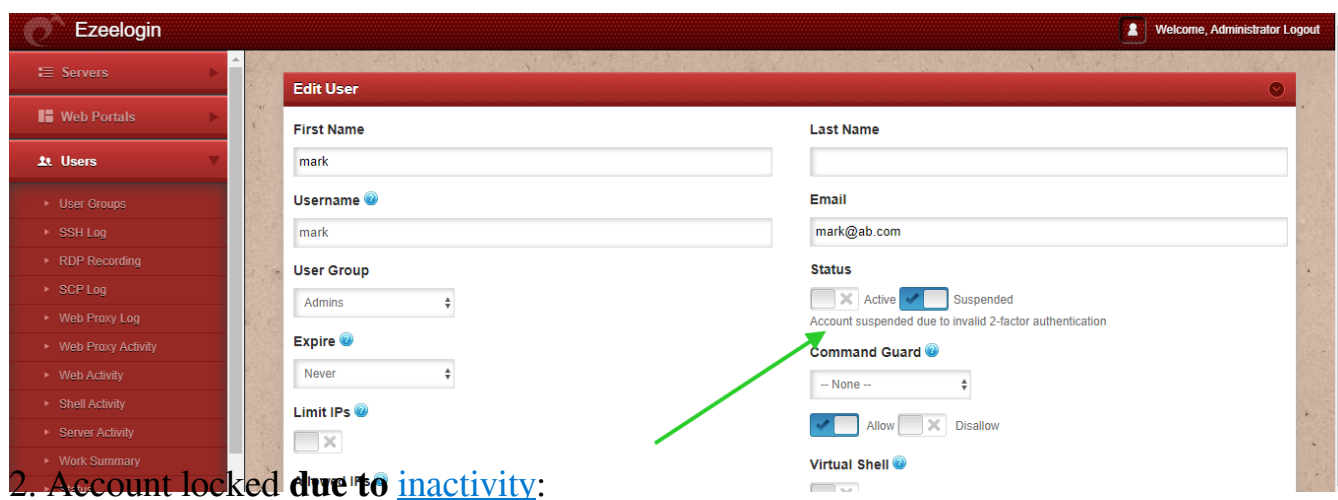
Ezeelogin

Welcome, Administrator Logout

Servers

Web Portals

Users

User Groups

SSH Log

RDP Recording

SCP Log

Web Proxy Log

Web Proxy Activity

Web Activity

Shell Activity

Server Activity

Work Summary

Edit User

First Name

mark

Last Name

Username

mark

Email

mark@ab.com

User Group

Admins

Status

Active Suspended

Account suspended due to invalid 2-factor authentication

Expire

Never

Command Guard

-- None --

Limit IPs

Allow Disallow

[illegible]

Virtual Shell

2. Account locked **due to** inactivity: